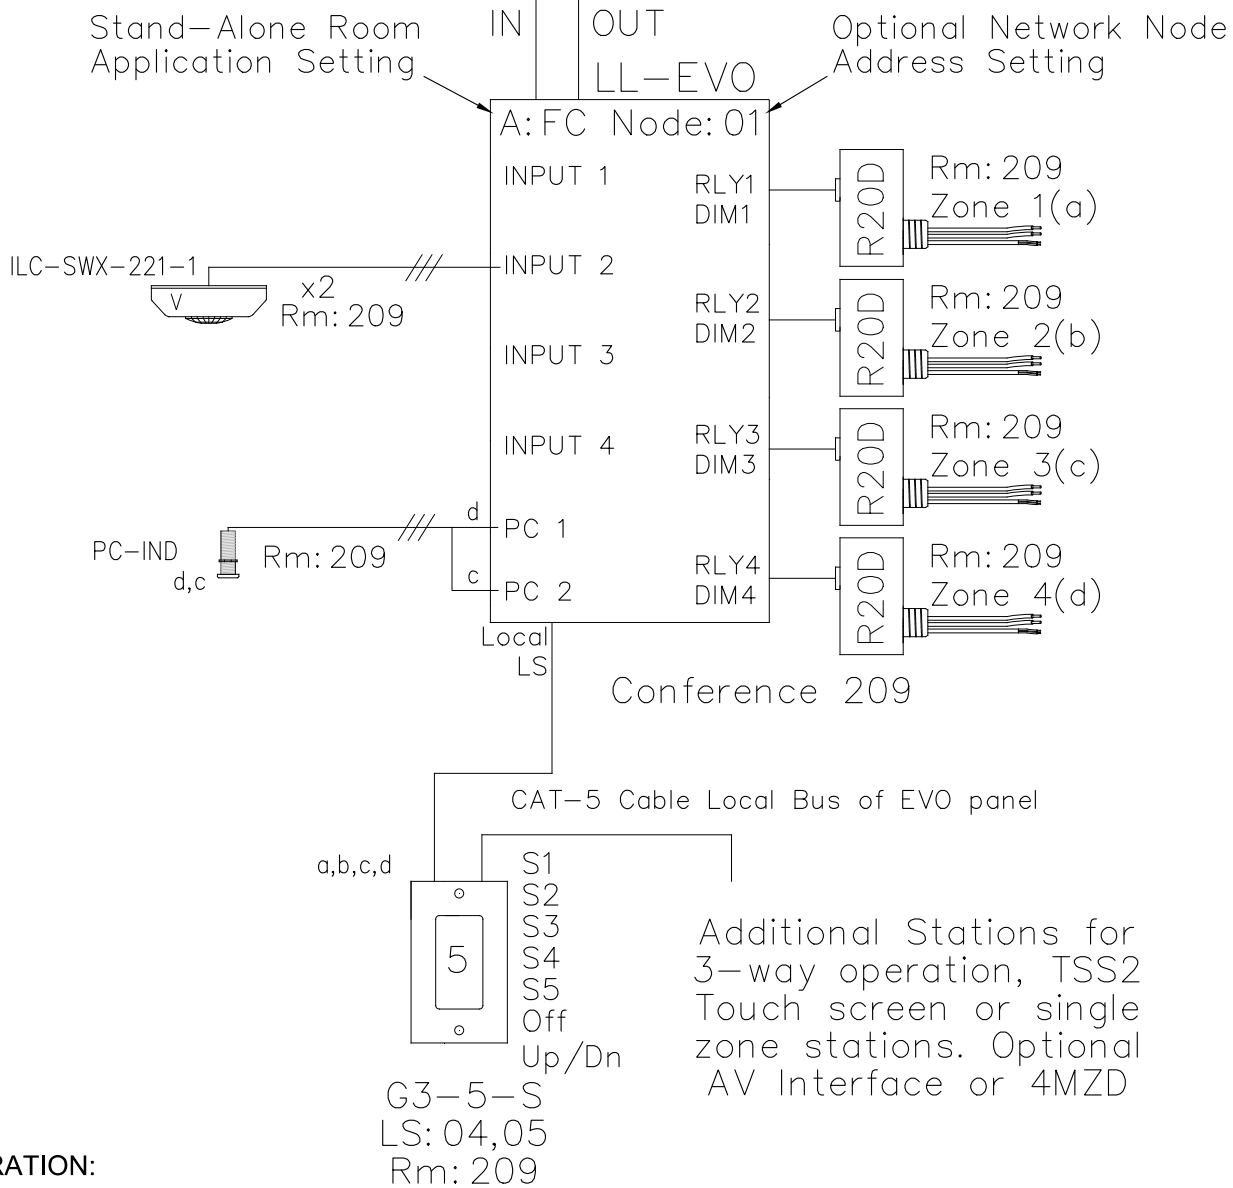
Stand-Alone Room Application Setting

IN

OUT

Optional Network Node Address Setting

LL-EVO

A:FC Node:01

INPUT 1

INPUT 2

INPUT 3

INPUT 4

PC 1

PC 2

RLY1
DIM1

RLY2
DIM2

RLY3
DIM3

RLY4
DIM4

R20D

Rm: 209
Zone 1(a)

R20D

Rm: 209
Zone 2(b)

R20D

Rm: 209
Zone 3(c)

R20D

Rm: 209
Zone 4(d)

ILC-SWX-221-1

V

x2
Rm: 209

d

c

PC-IND
d,c

Rm: 209

Local
LS

Conference 209

CAT-5 Cable Local Bus of EVO panel

a,b,c,d

5

S1
S2
S3
S4
S5
Off
Up/Dn

Additional Stations for 3-way operation, TSS2 Touch screen or single zone stations. Optional AV Interface or 4MZD

G3-5-S
LS: 04,05
Rm: 209

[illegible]RATION: